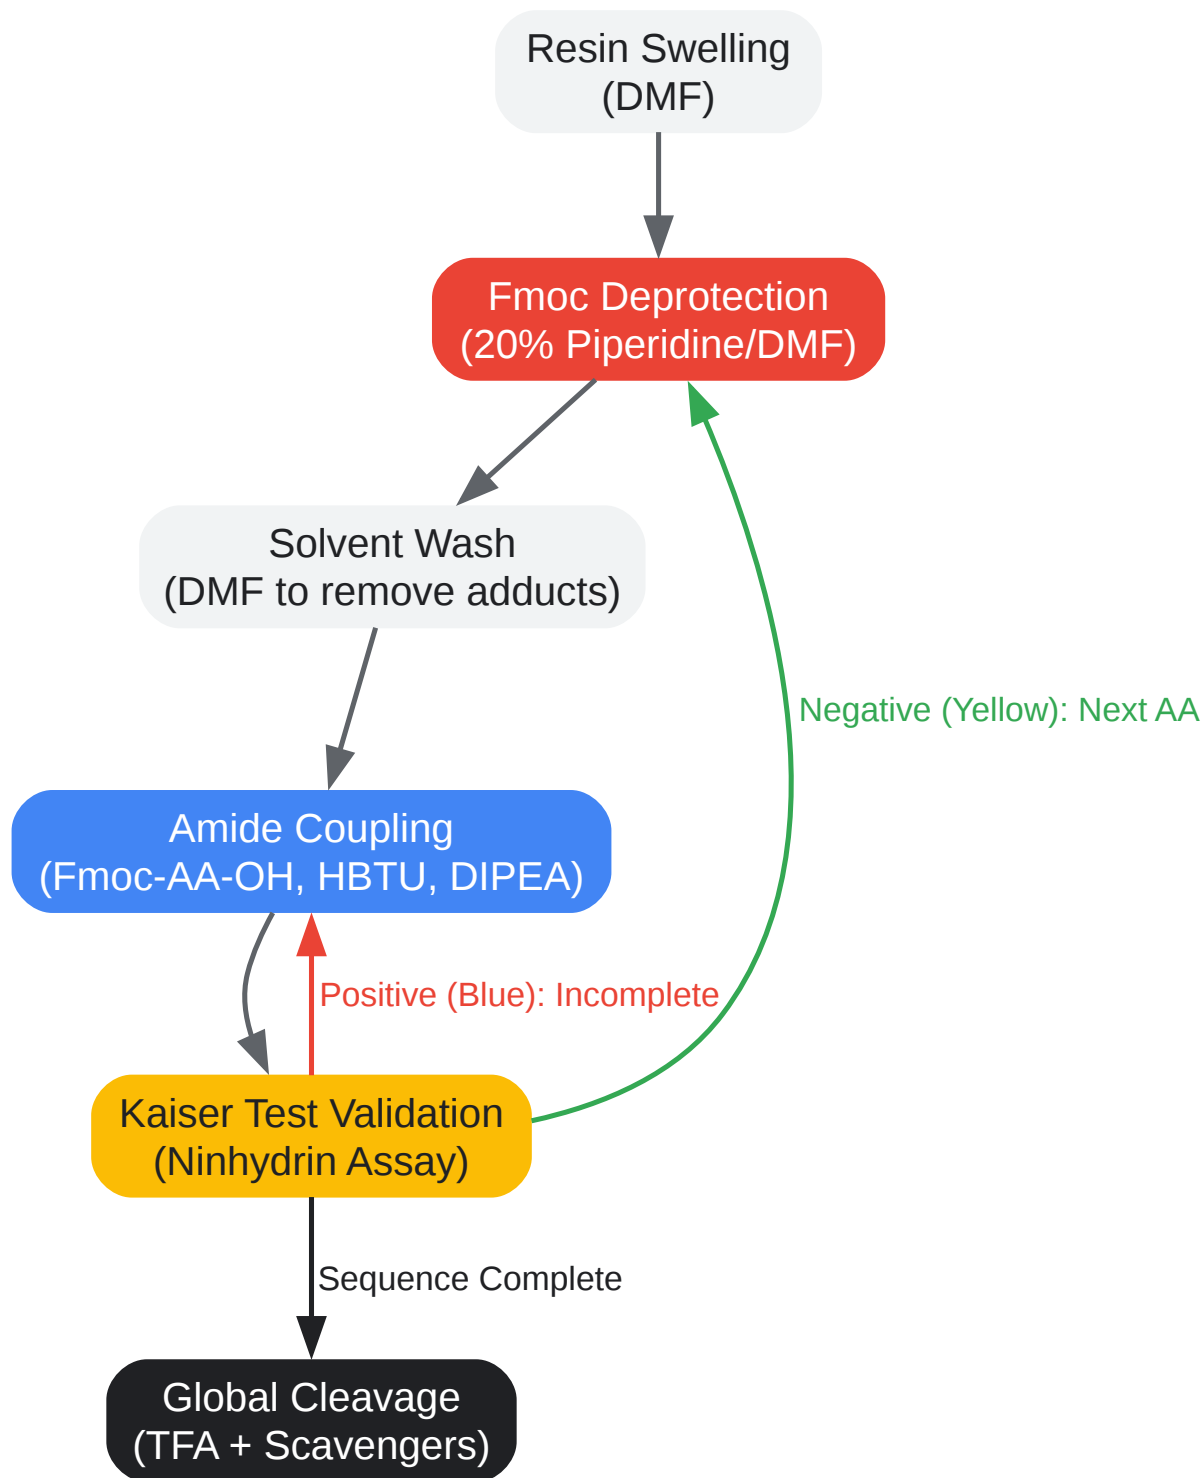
Resin Swelling
(DMF)

Fmoc Deprotection
(20% Piperidine/DMF)

Solvent Wash
(DMF to remove adducts)

Negative (Yellow): Next AA

Amide Coupling
(Fmoc-AA-OH, HBTU, DIPEA)

Positive (Blue): Incomplete

Kaiser Test Validation
(Ninhydrin Assay)

Sequence Complete

Global Cleavage
(TFA + Scavengers)